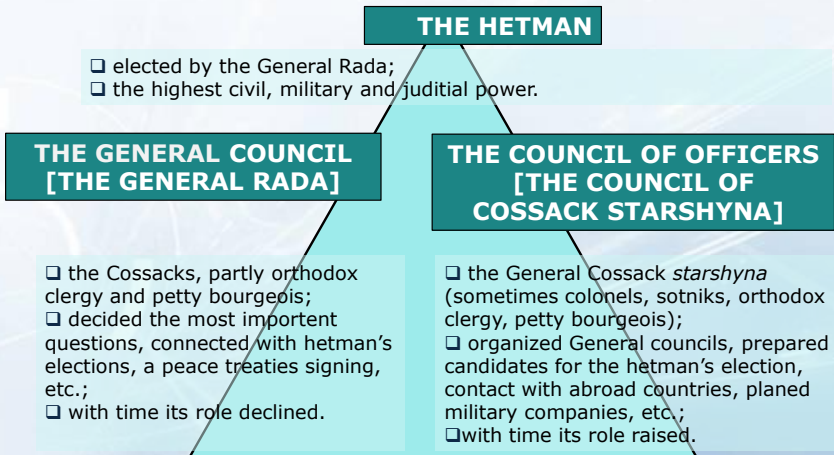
THE HETMAN

❑ elected by the General Rada;
❑ the highest civil, military and juditial power.

THE GENERAL COUNCIL [THE GENERAL RADA]

THE COUNCIL OF OFFICERS [THE COUNCIL OF COSSACK STARSHYNA]

❑ the Cossacks, partly orthodox clergy and petty bourgeois;
❑ decided the most importent questions, connected with hetman's elections, a peace treaties signing, etc.;
❑ with time its role declined.

❑ the General Cossack *starshyna* (sometimes colonels, sotniks, orthodox clergy, petty bourgeois);
❑ organized General councils, prepared candidates for the hetman's election, contact with abroad countries, planed military companies, etc.;
❑with time its role raised.